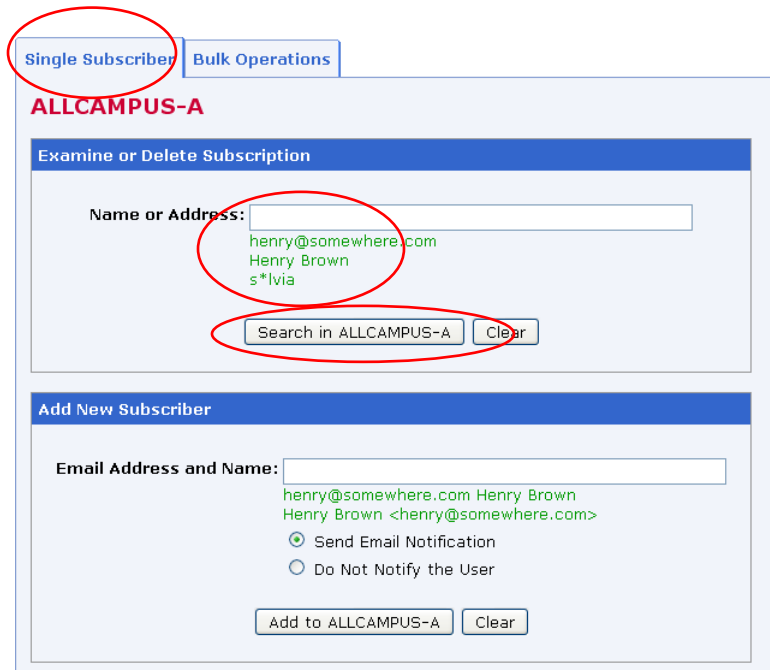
Single Subscriber | Bulk Operations

ALLCAMPUS-A

Examine or Delete Subscription

Name or Address:
henry@somewhere.com
Henry Brown
s*lvia

Search in ALLCAMPUS-A | Clear

Add New Subscriber

Email Address and Name:
henry@somewhere.com Henry Brown
Henry Brown <henry@somewhere.com>

Send Email Notification
Do Not Notify the User

Add to ALLCAMPUS-A | Clear